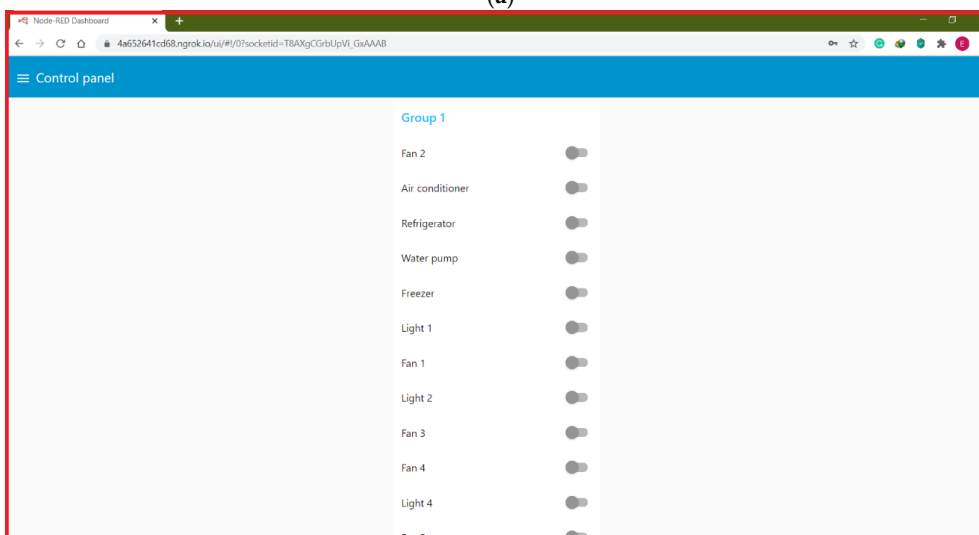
(a)

Node-RED Dashboard ×

4a652641cd68.ngrok.io/ui/#!/0?socketid=T8AXgCGrbUpVi_GxAAAB

E

≡ Control panel

Group 1

Fan 2

Air conditioner

Refrigerator

Water pump

Freezer

Light 1

Fan 1

Light 2

Fan 3

Fan 4

Light 4

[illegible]